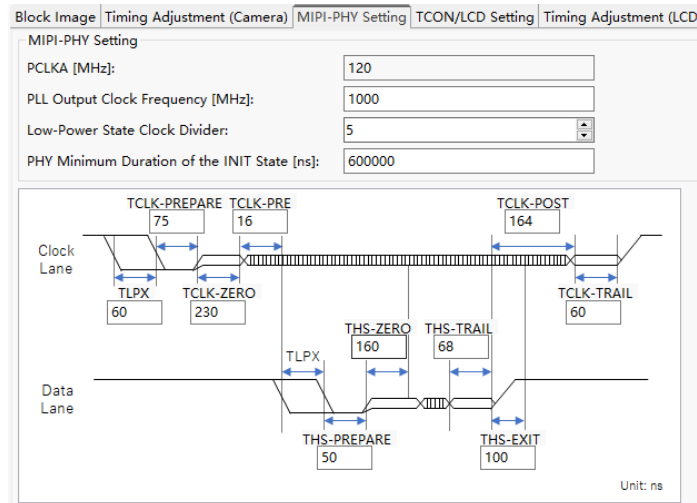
Block Image | Timing Adjustment (Camera) | MIPI-PHY Setting | TCON/LCD Setting | Timing Adjustment (LCD

MIPI-PHY Setting

PCLKA [MHz]: 120

PLL Output Clock Frequency [MHz]: 1000

Low-Power State Clock Divider: 5

PHY Minimum Duration of the INIT State [ns]: 600000

TCLK-PREPARE
75

TCLK-PRE
16

TCLK-POST
164

Clock Lane

TLPX
60

TCLK-ZERO
230

TCLK-TRAIL
60

THS-ZERO
160

THS-TRAIL
68

TLPX

Data Lane

THS-PREPARE
50

THS-EXIT
100

Unit: ns